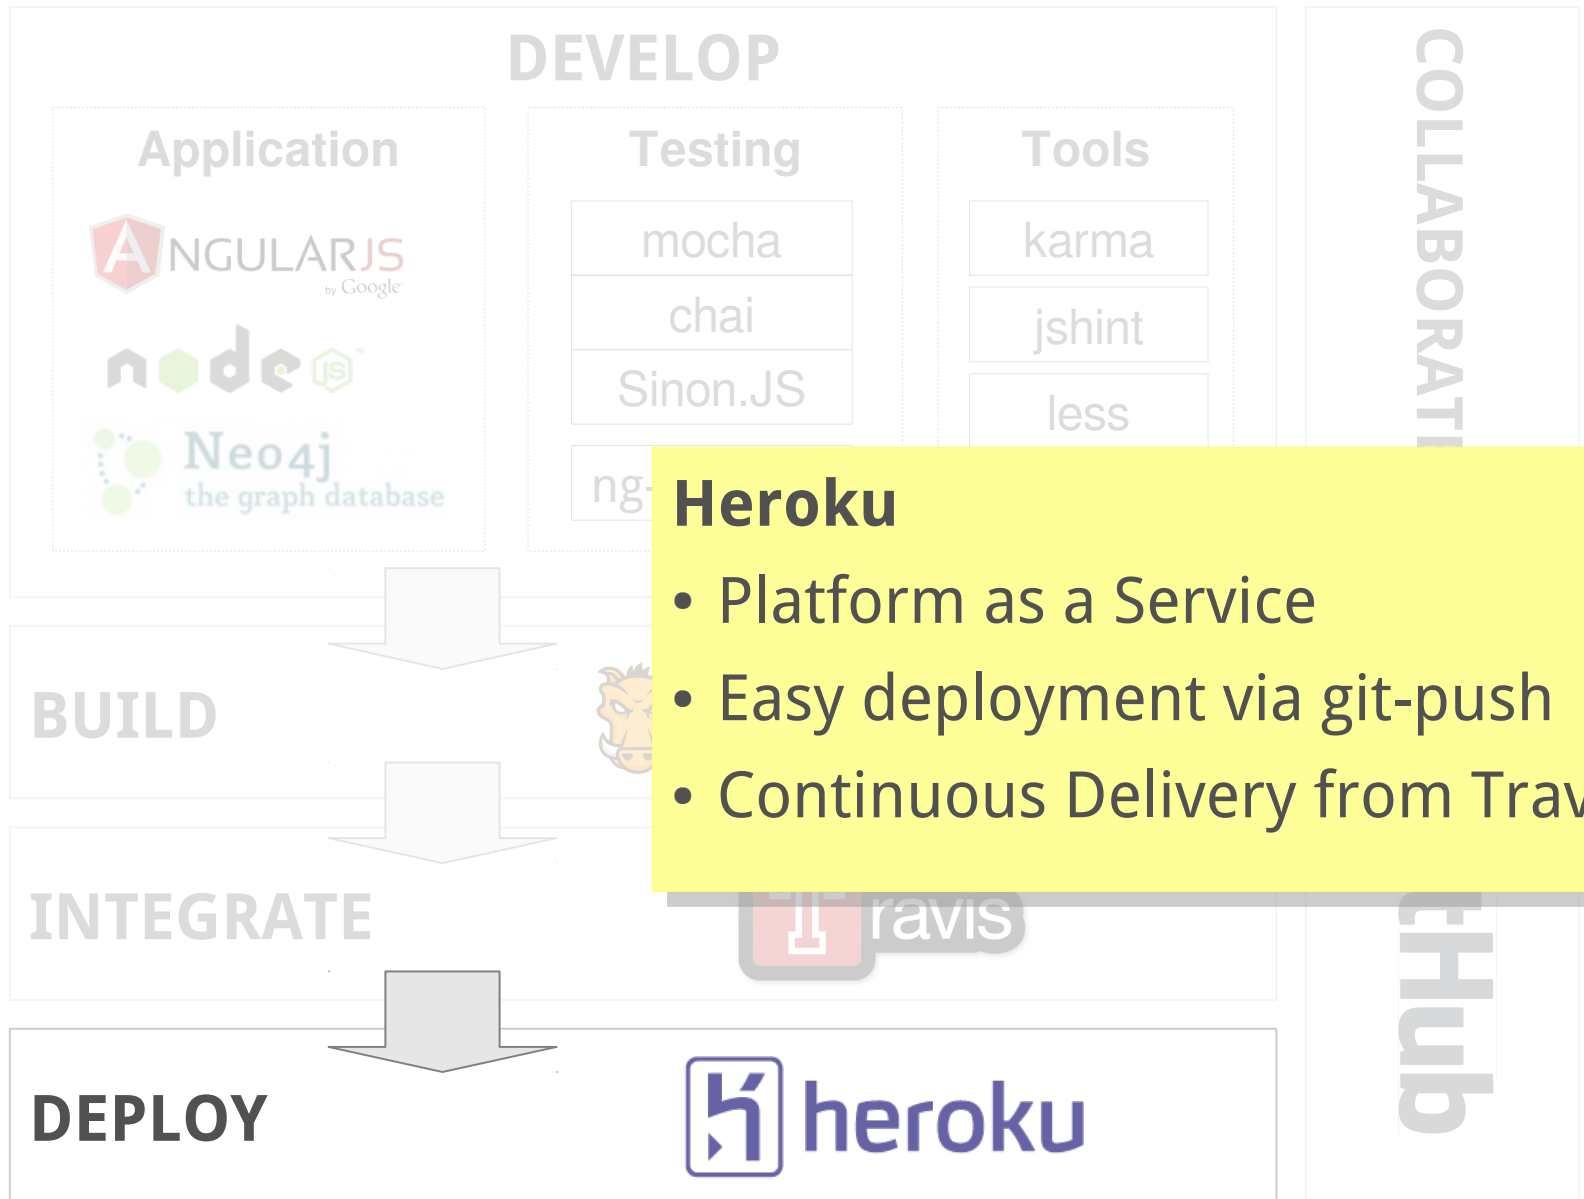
DEVELOP

Application

ANGULARJS
by Google

node JS

Neo4j
the graph database

Testing

mocha

chai

Sinon.JS

ng-

Tools

karma

jshint

less

COLLABORATI

BUILD

INTEGRATE

Travis

DEPLOY

heroku

tHub

Heroku

• Platform as a Service

• Easy deployment via git-push

• Continuous Delivery from Trav